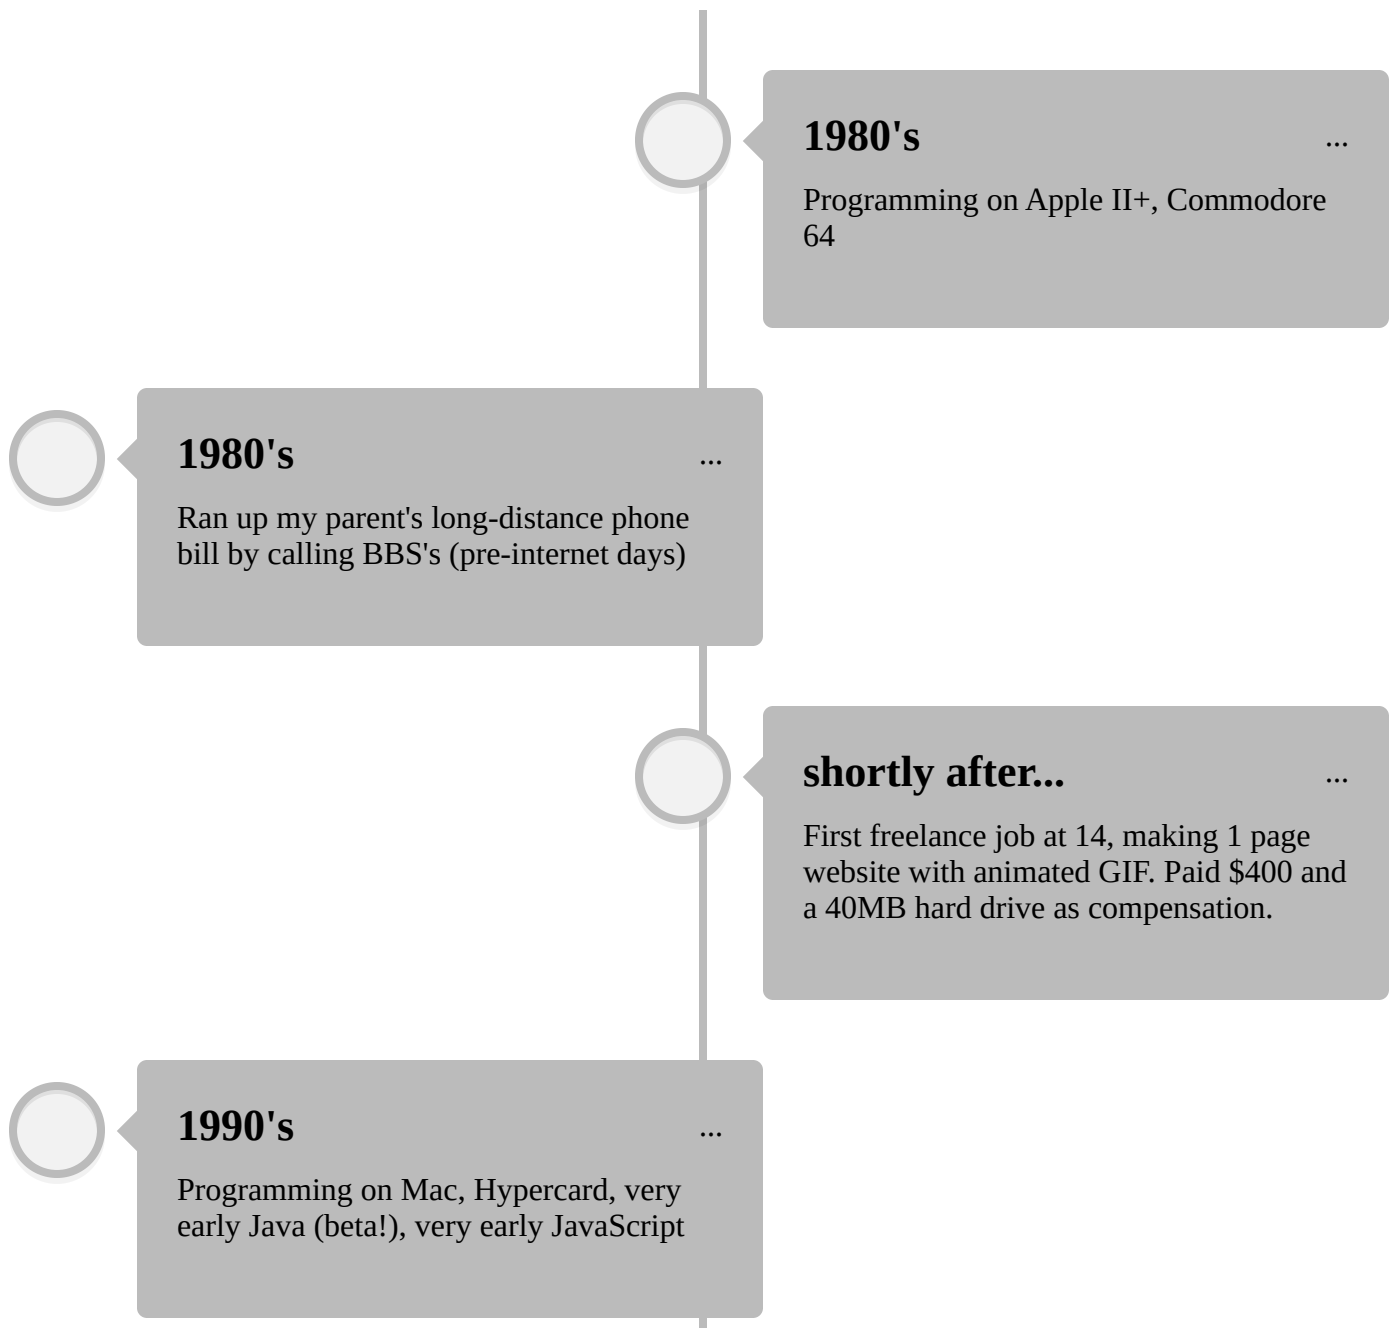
1980's

...

Programming on Apple II+, Commodore 64

1980's

...

Ran up my parent's long-distance phone bill by calling BBS's (pre-internet days)

shortly after...

...

First freelance job at 14, making 1 page website with animated GIF. Paid $400 and a 40MB hard drive as compensation.

1990's

...

Programming on Mac, Hypercard, very early Java (beta!), very early JavaScript